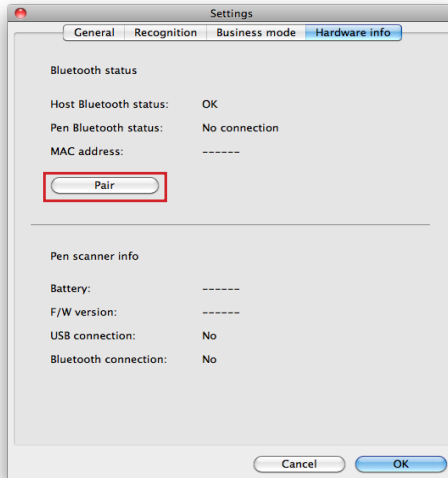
Settings

General | Recognition | Business mode | Hardware info

Bluetooth status

Host Bluetooth status: OK
Pen Bluetooth status: No connection
MAC address: ------

Pair

Pen scanner info

Battery: ------
F/W version: ------
USB connection: No
Bluetooth connection: No

Cancel
OK